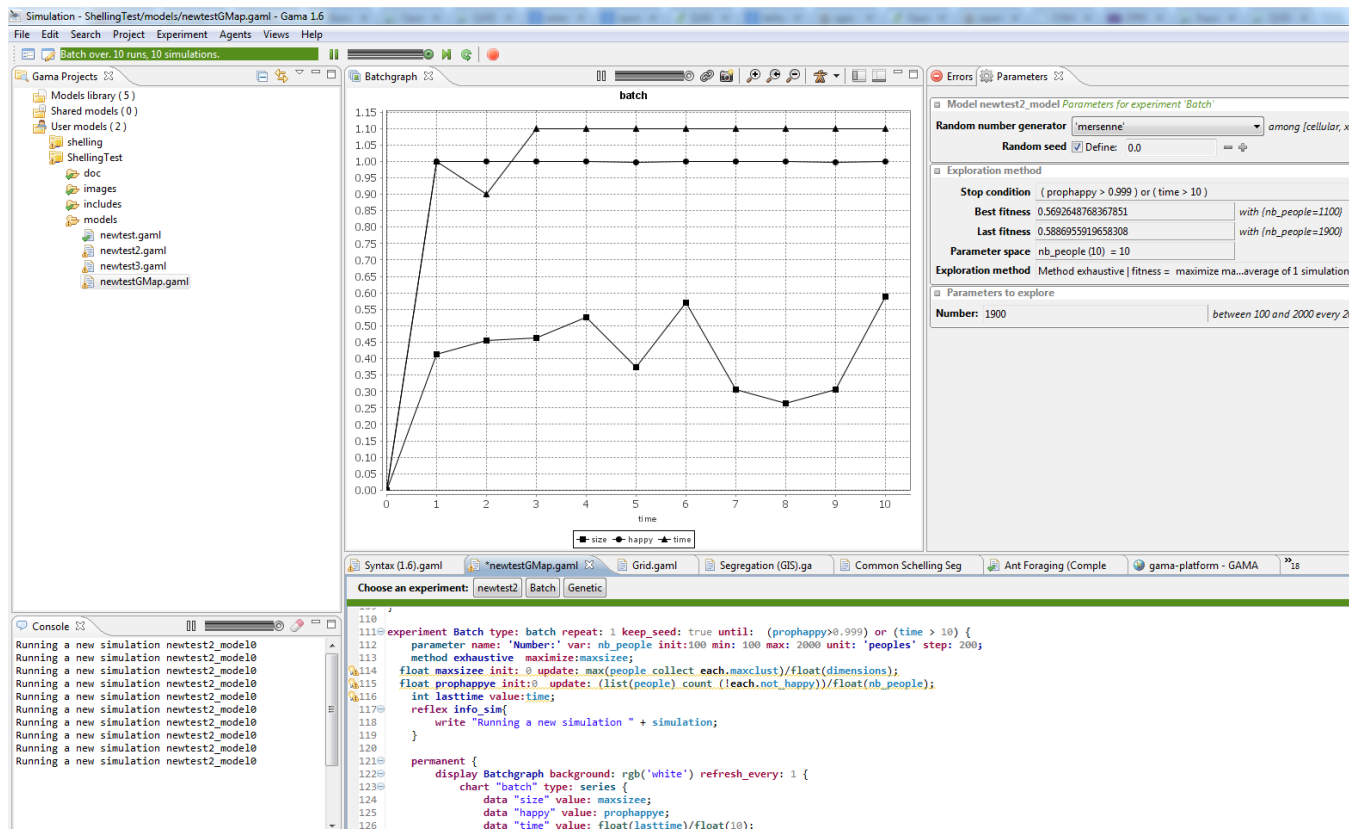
Simulation - ShellingTest/models/newtestGMap.gaml - Gama 1.6

File Edit Search Project Experiment Agents Views Help

Batch over. 10 runs, 10 simulations.

Gama Projects
Models library ( 5 )
Shared models ( 0 )
User models ( 2 )
shelling
ShellingTest
doc
images
includes
models
newtest.gaml
newtest2.gaml
newtest3.gaml
newtestGMap.gaml

Batchgraph

batch

1.15
1.10
1.05
1.00
0.95
0.90
0.85
0.80
0.75
0.70
0.65
0.60
0.55
0.50
0.45
0.40
0.35
0.30
0.25
0.20
0.15
0.10
0.05
0.00

0 1 2 3 4 5 6 7 8 9 10
time

size happy time

Errors Parameters

Model newtest2_model Parameters for experiment 'Batch'
Random number generator 'mersenne' among [cellular, x
Random seed Define: 0.0

Exploration method
Stop condition ( prophappy > 0.999 ) or ( time > 10 )
Best fitness 0.5692648768367851 with (nb_people=1100)
Last fitness 0.5886955919658308 with (nb_people=1900)
Parameter space nb_people (10) = 10
Exploration method Method exhaustive | fitness = maximize ma...average of 1 simulation

Parameters to explore
Number: 1900 between 100 and 2000 every 2

Console
Running a new simulation newtest2_model0
Running a new simulation newtest2_model0
Running a new simulation newtest2_model0
Running a new simulation newtest2_model0
Running a new simulation newtest2_model0
Running a new simulation newtest2_model0
Running a new simulation newtest2_model0
Running a new simulation newtest2_model0
Running a new simulation newtest2_model0
Running a new simulation newtest2_model0

Syntax (1.6).gaml *newtestGMap.gaml Grid.gaml Segregation (GIS).ga Common Schelling Seg Ant Foraging (Comple gama-platform - GAMA »18

Choose an experiment: newtest2 Batch Genetic

110
111 experiment Batch type: batch repeat: 1 keep_seed: true until: (prophappy>0.999) or (time > 10) {
112 parameter name: 'Number:' var: nb_people init:100 min: 100 max: 2000 unit: 'peoples' step: 200;
113 method exhaustive maximize:maxsizee;
114 float maxsizee init: 0 update: max(people collect each.maxclust)/float(dimensions);
115 float prophappye init:0 update: (list(people) count (!each.not_happy))/float(nb_people);
116 int lasttime value:time;
117 reflex info_sim{
118 write "Running a new simulation " + simulation;
119 }
120
121 permanent {
122 display Batchgraph background: rgb('white') refresh_every: 1 {
123 chart "batch" type: series {
124 data "size" value: maxsizee;
125 data "happy" value: prophappye;
126 data "time" value: float(lasttime)/float(10);